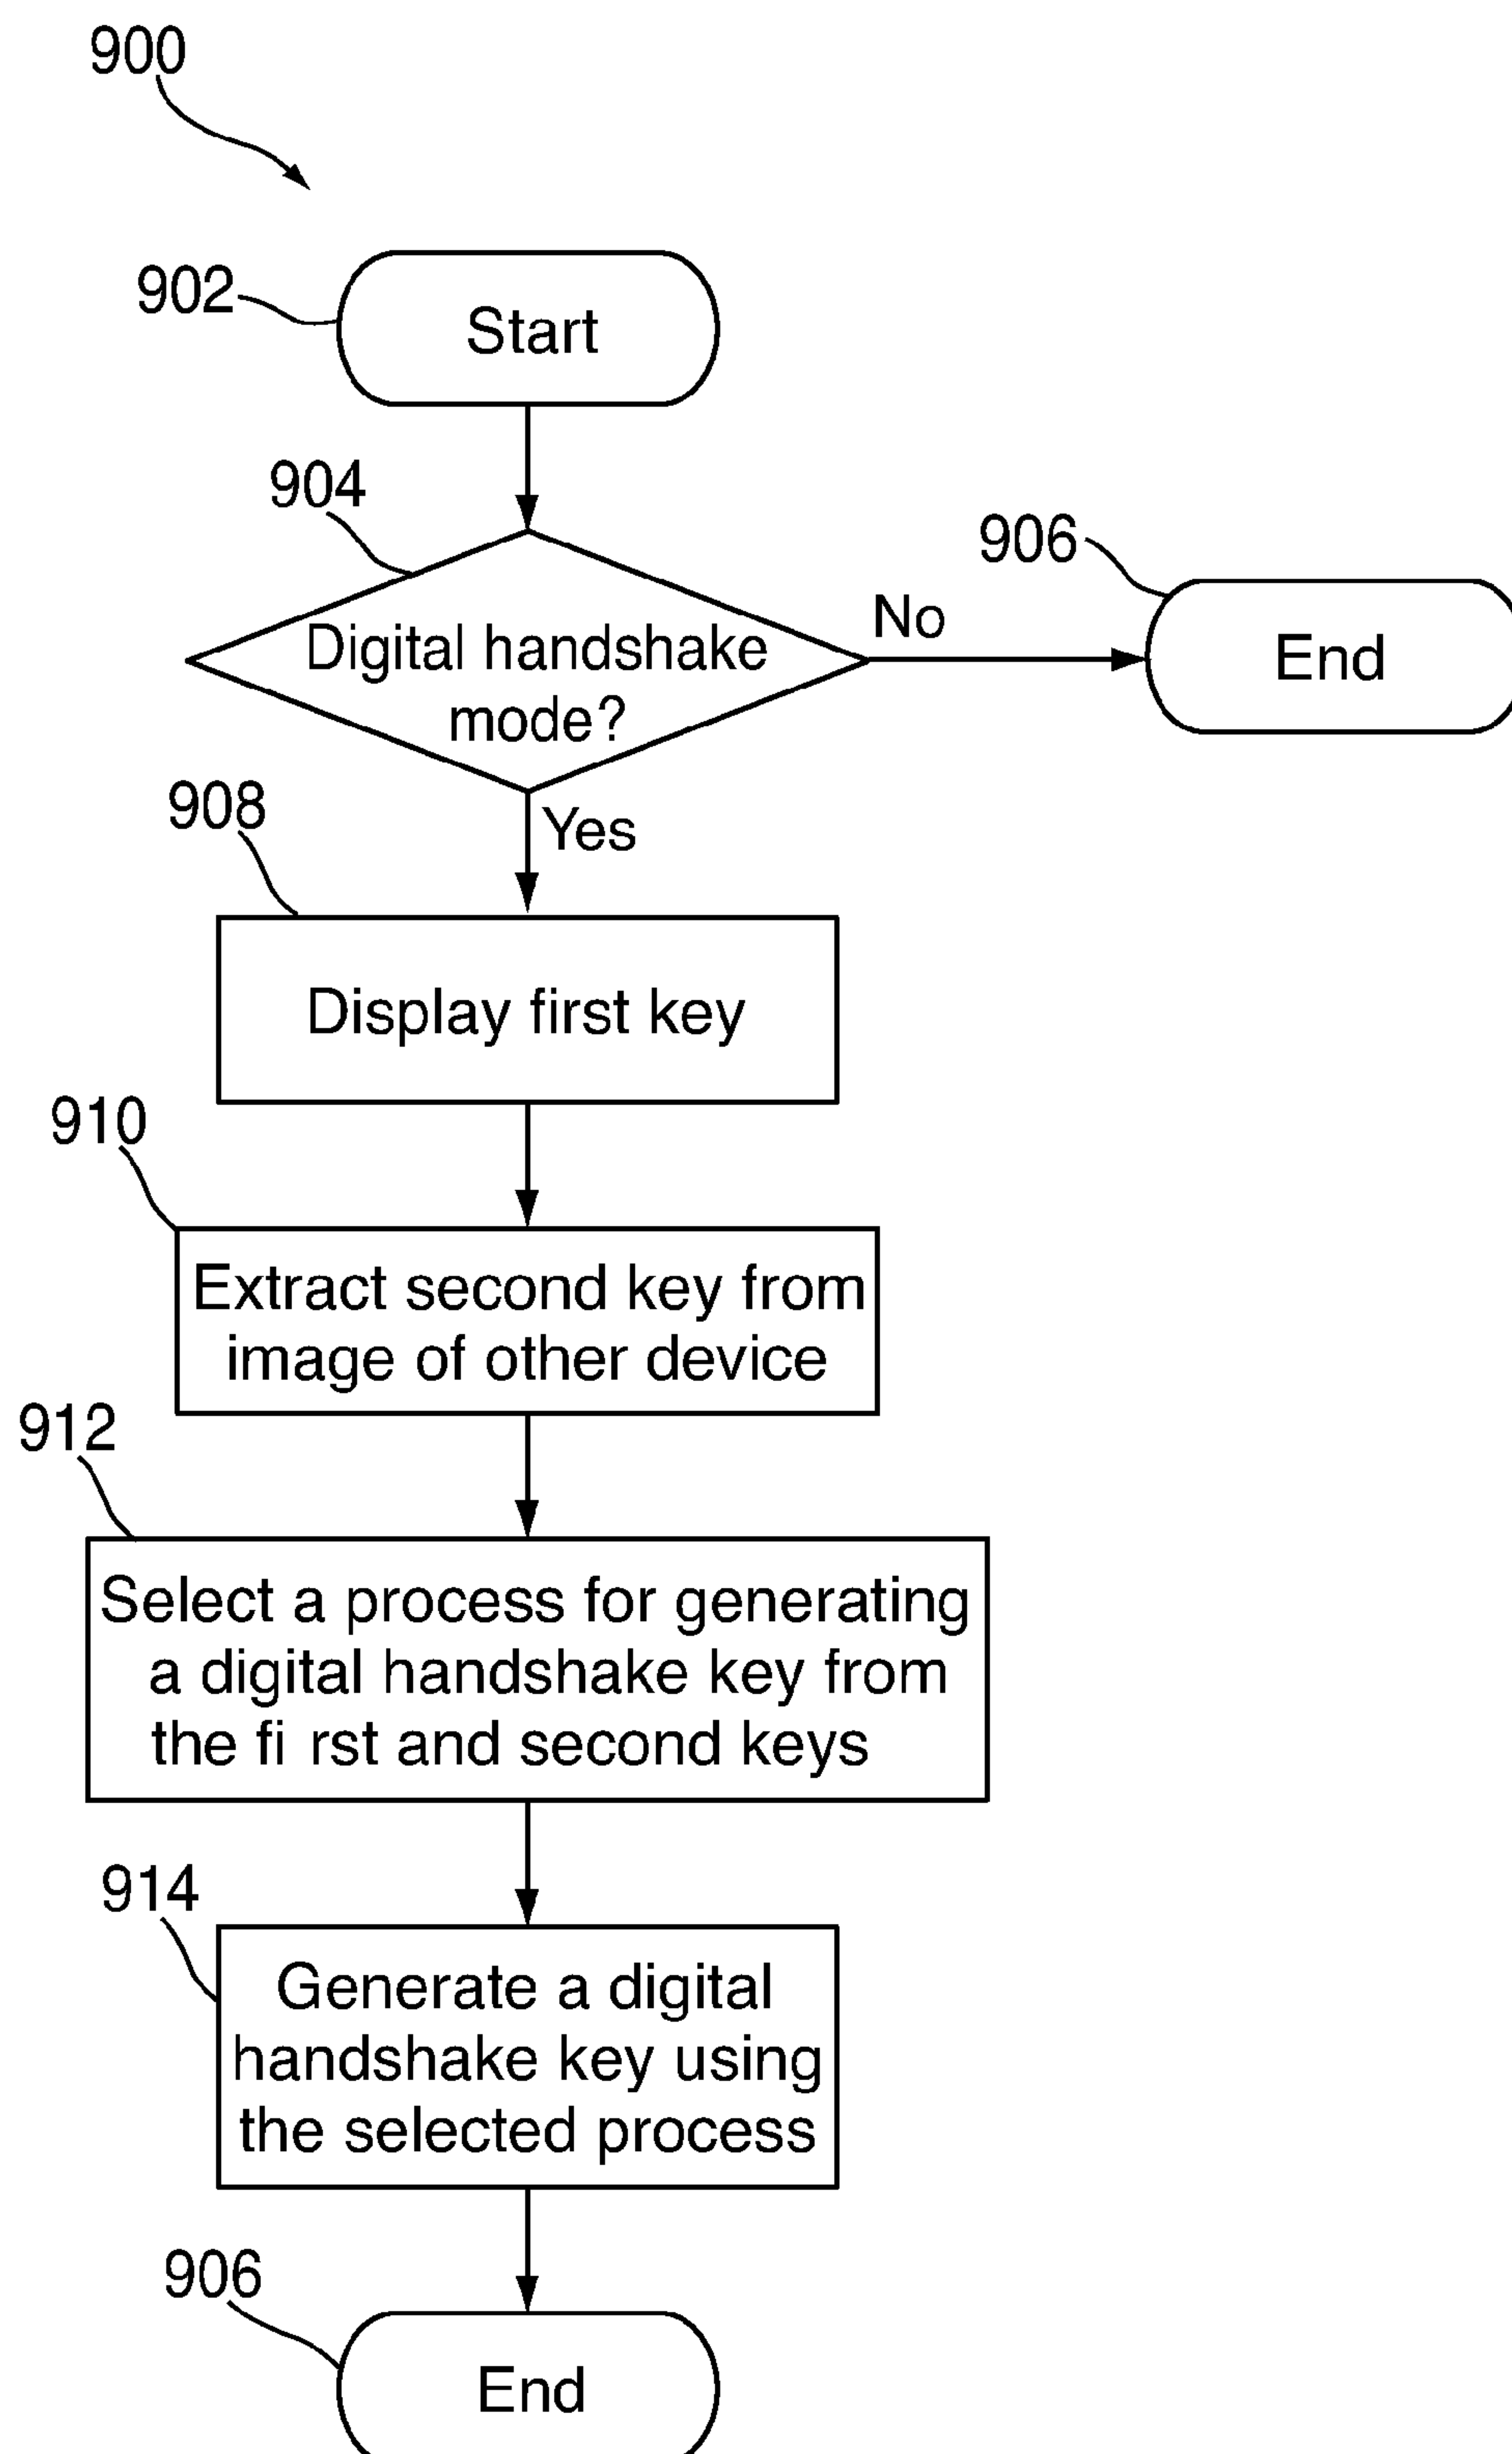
900

902 Start

904

Digital handshake mode?

No

906 End

Yes

908

Display first key

910

Extract second key from image of other device

912

Select a process for generating a digital handshake key from the fi rst and second keys

914

Generate a digital handshake key using the selected process

906

End